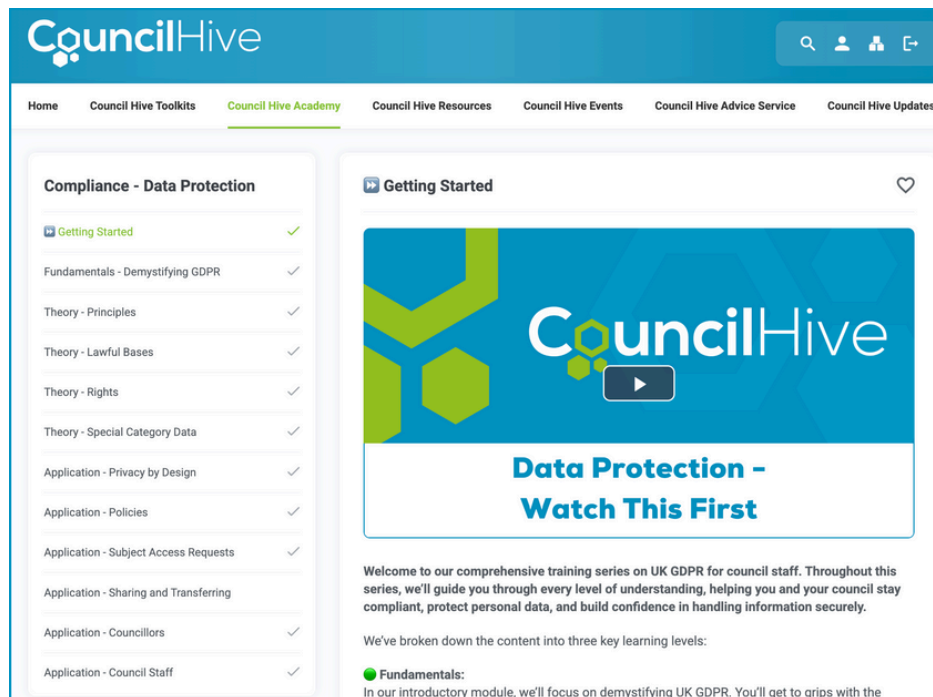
CouncilHive

Home | Council Hive Toolkits | Council Hive Academy | Council Hive Resources | Council Hive Events | Council Hive Advice Service | Council Hive Updates

Compliance - Data Protection

⏩ Getting Started ✓
Fundamentals - Demystifying GDPR ✓
Theory - Principles ✓
Theory - Lawful Bases ✓
Theory - Rights ✓
Theory - Special Category Data ✓
Application - Privacy by Design ✓
Application - Policies ✓
Application - Subject Access Requests ✓
Application - Sharing and Transferring
Application - Councillors ✓
Application - Council Staff ✓

⏩ Getting Started

CouncilHive

Data Protection - Watch This First

Welcome to our comprehensive training series on UK GDPR for council staff. Throughout this series, we'll guide you through every level of understanding, helping you and your council stay compliant, protect personal data, and build confidence in handling information securely.

We've broken down the content into three key learning levels:

Fundamentals:
In our introductory module, we'll focus on demystifying UK GDPR. You'll get to grips with the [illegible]